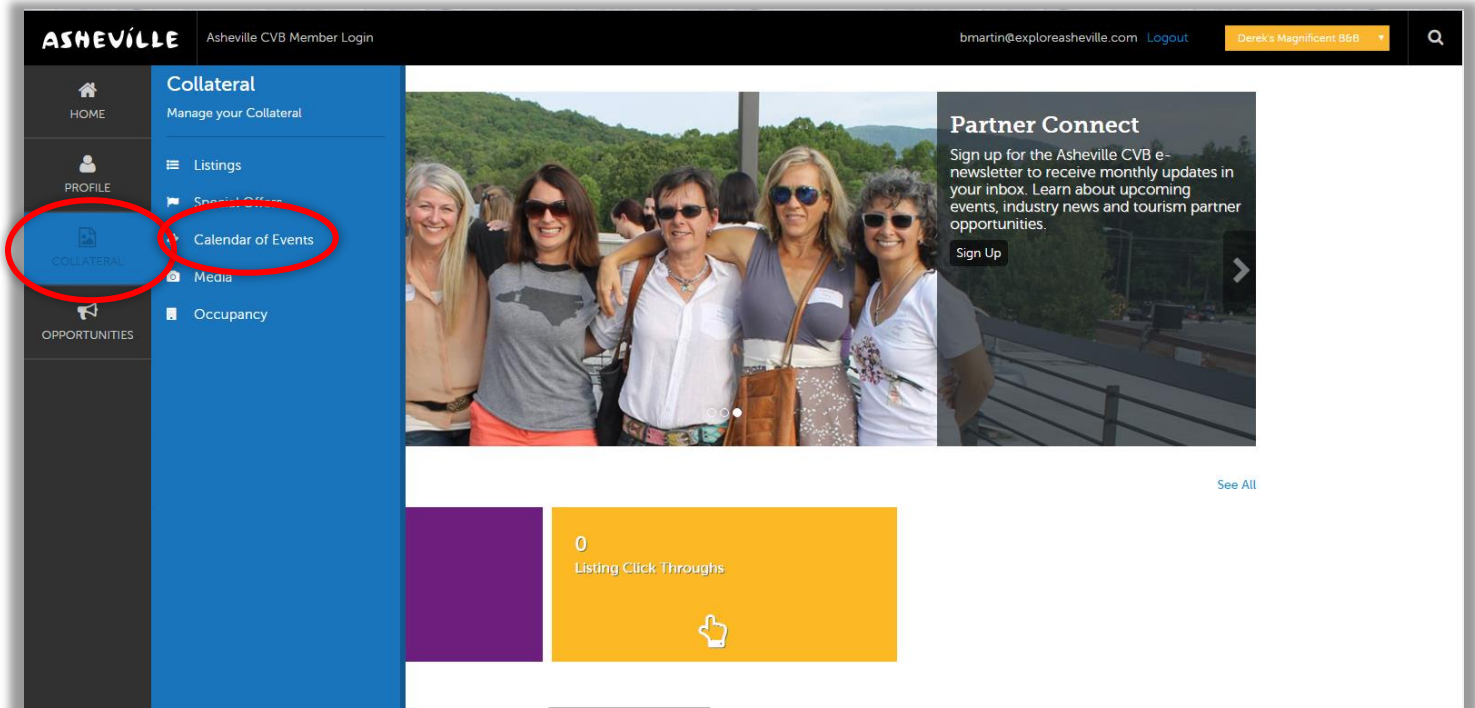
ASHEVILLE Asheville CVB Member Login

bmartin@exploreasheville.com Logout

Derek's Magnificent B&B

HOME

PROFILE

COLLATERAL

OPPORTUNITIES

Collateral

Manage your Collateral

Listings

Special Offers

Calendar of Events

Media

Occupancy

Partner Connect

Sign up for the Asheville CVB e-newsletter to receive monthly updates in your inbox. Learn about upcoming events, industry news and tourism partner opportunities.

Sign Up

See All

0

Listing Click Throughs